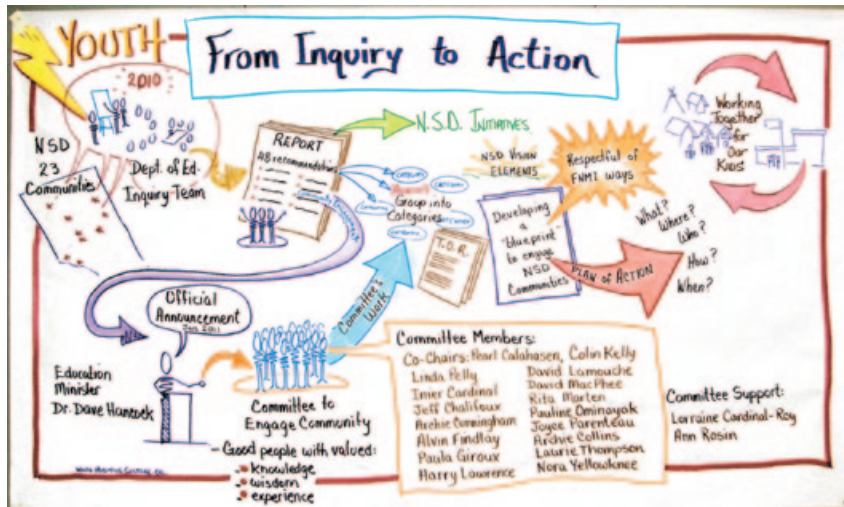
YOUTH

From Inquiry to Action

2010

NSD
23
Communities

Dept. of Ed.
Inquiry Team

REPORT
48 recommendations

Group into Categories

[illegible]

N.S.D. INITIATIVES

NSD Vision ELEMENTS

Respectful of FNMI ways

Working Together for Our Kids

T.O.R.

Developing a "blueprint" to engage NSD Communities

PLAN of ACTION

What?
Where?
Who?
How?
When?

Official Announcement
Jan. 2011

Committee's Work

Education Minister
Dr. Dave Hancock

Committee to Engage Community

- Good people with valued:
knowledge
wisdom
experience

Committee Members:
Co-Chairs: Pearl Calahasen, Colin Kelly
Linda Pelly
Inier Cardinal
Jeff Chalifoux
Archie Cunningham
Alvin Findlay
Paula Giroux
Harry Lawrence
David Lamouche
David MacPhee
Rita Marten
Pauline Ominayak
Joyce Parenteau
Archie Collins
Laurie Thompson
Nora Yellowknee

Committee Support:
Lorraine Cardinal-Roy
Ann Rosin

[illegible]